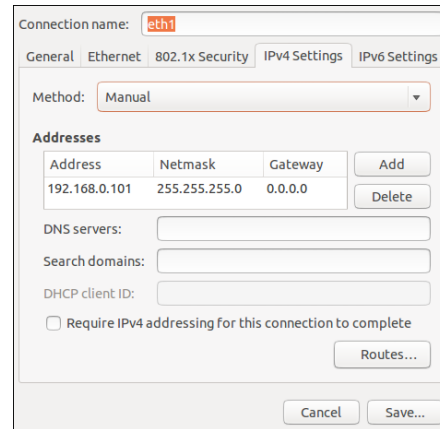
Connection name: eth1

General | Ethernet | 802.1x Security | IPv4 Settings | IPv6 Settings

Method: Manual

Addresses

| Address | Netmask | Gateway |
|---|---|---|
| 192.168.0.101 | 255.255.255.0 | 0.0.0.0 |

Add

Delete

DNS servers:

Search domains:

DHCP client ID:

Require IPv4 addressing for this connection to complete

Routes...

Cancel

Save...